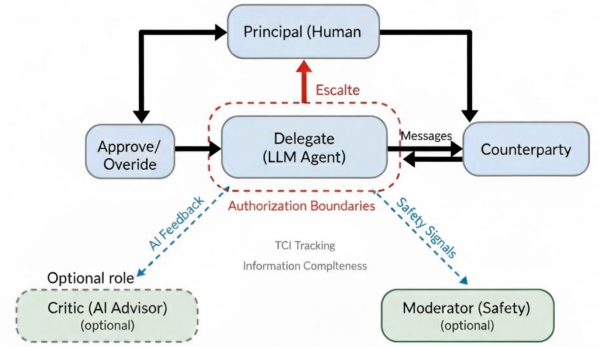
Principal (Human

Escalte

Approve/ Overide

Delegate (LLM Agent)

Messages

Counterparty

Authorization Boundaries

AI Feedback

Safety Signals

TCI Tracking

Information Compltness

Optional role

Critic (AI Advisor) (optional)

Moderator (Safety) (optional)